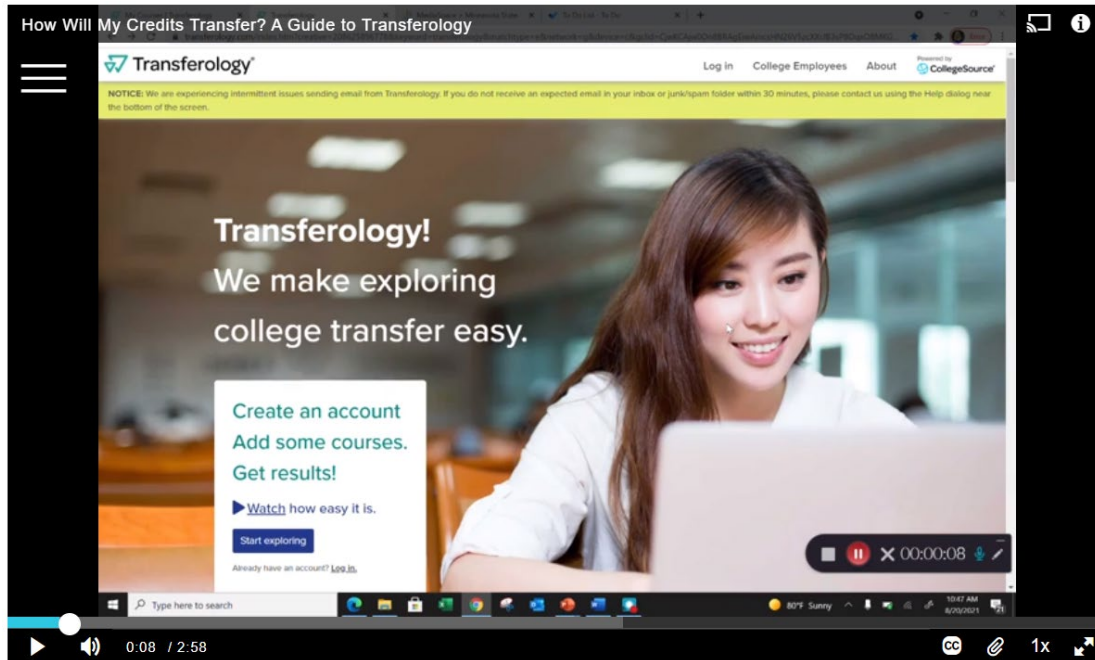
How Will My Credits Transfer? A Guide to Transferology

Transferology

Log in College Employees About

Powered by CollegeSource

NOTICE: We are experiencing intermittent issues sending email from Transferology. If you do not receive an expected email in your inbox or junk/spam folder within 30 minutes, please contact us using the Help dialog near the bottom of the screen.

Transferology!
We make exploring college transfer easy.

Create an account
Add some courses.
Get results!

Watch how easy it is.

Start exploring

Already have an account? Log in.

00:00:08

Type here to search

80°F Sunny

10:47 AM
8/20/2021

0:08 / 2:58

1x